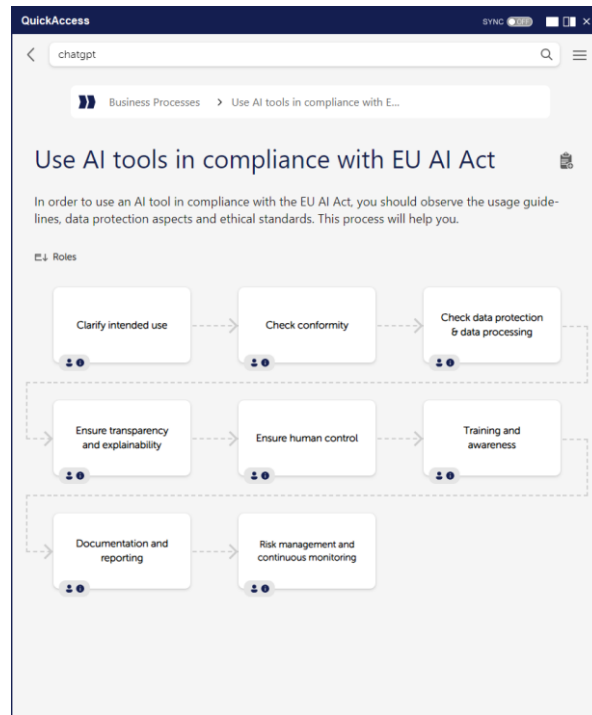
QuickAccess

SYNC OFF

chatgpt

Business Processes > Use AI tools in compliance with E...

Use AI tools in compliance with EU AI Act

In order to use an AI tool in compliance with the EU AI Act, you should observe the usage guidelines, data protection aspects and ethical standards. This process will help you.

Roles

Clarify intended use

Check conformity

Check data protection & data processing

Ensure transparency and explainability

Ensure human control

Training and awareness

Documentation and reporting

Risk management and continuous monitoring